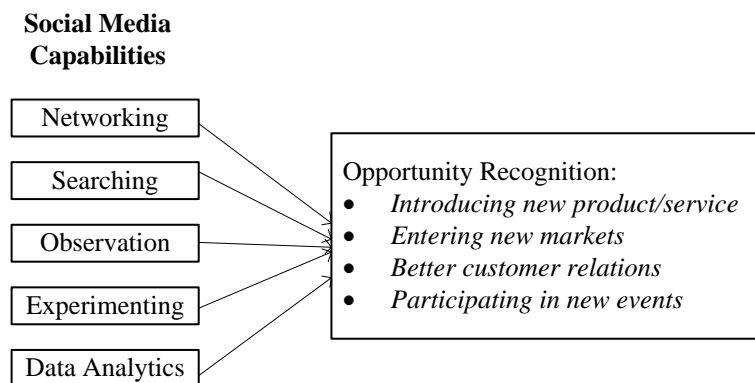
**Social Media Capabilities**

Networking

Searching

Observation

Experimenting

Data Analytics

Opportunity Recognition:
- *Introducing new product/service*
- *Entering new markets*
- *Better customer relations*
- *Participating in new events*